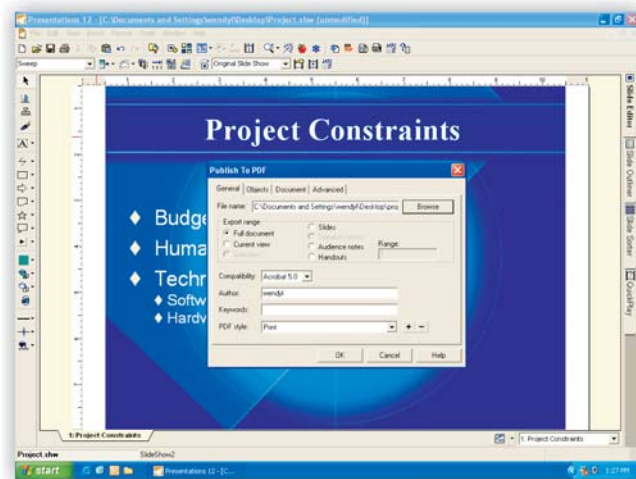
Presentations 12 - [C:\Documents and Settings\wendy\Desktop\Project.shw (unmodified)]

Sweep

Original Slide Show

Project Constraints

♦ Budge
♦ Huma
♦ Techr
♦ Softw
♦ Hardv

Publish To PDF

General | Objects | Document | Advanced

File name: C:\Documents and Settings\wendy\Desktop\proj

Browse

Export range
Full document
Current view
Selection
Slides
Current slides
Audience notes
Handouts
Range:

Compatibility: Acrobat 5.0

Author: wendy

Keywords:

PDF style: Print

OK Cancel Help

Slide Editor
Slide Outliner
Slide Sorter
QuickPlay

1: Project Constraints

1: Project Constraints

Project.shw

SlideShow2

start

Presentations 12 - [C...

1:27 PM